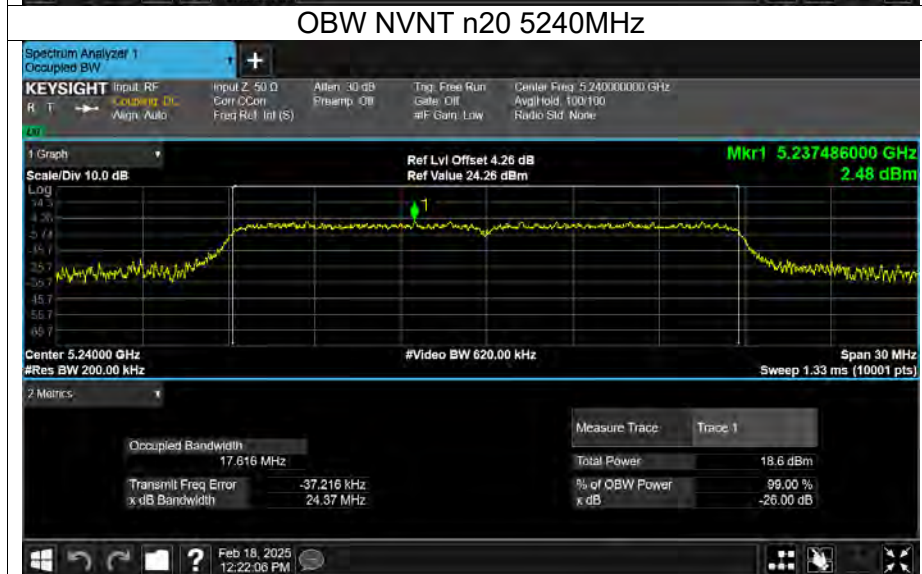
OBW NVNT n20 5240MHz

Spectrum Analyzer 1
Occupied BW

KEYSIGHT Input: RF
Coupling: DC
Align: Auto

Input Z: 50 Ω
Corr CCorr
Freq Ref: Int (S)

Atten: 30 dB
Preamp: Off

Trig: Free Run
Gate: Off
#IF Gain: Low

Center Freq: 5.240000000 GHz
Avg|Hold: 100/100
Radio Std: None

1 Graph

Ref Lvl Offset 4.26 dB
Ref Value 24.26 dBm

Mkr1 5.237486000 GHz
2.48 dBm

Scale/Div 10.0 dB
Log
14.3
4.26
-5.74
-15.7
-25.7
-35.7
-45.7
-55.7
-65.7

Center 5.24000 GHz
#Res BW 200.00 kHz

#Video BW 620.00 kHz

Span 30 MHz
Sweep 1.33 ms (10001 pts)

2 Metrics

Occupied Bandwidth
17.616 MHz

Transmit Freq Error -37.216 kHz
x dB Bandwidth 24.37 MHz

Measure Trace Trace 1
Total Power 18.6 dBm
% of OBW Power 99.00 %
x dB -26.00 dB

Feb 18, 2025
12:22:08 PM